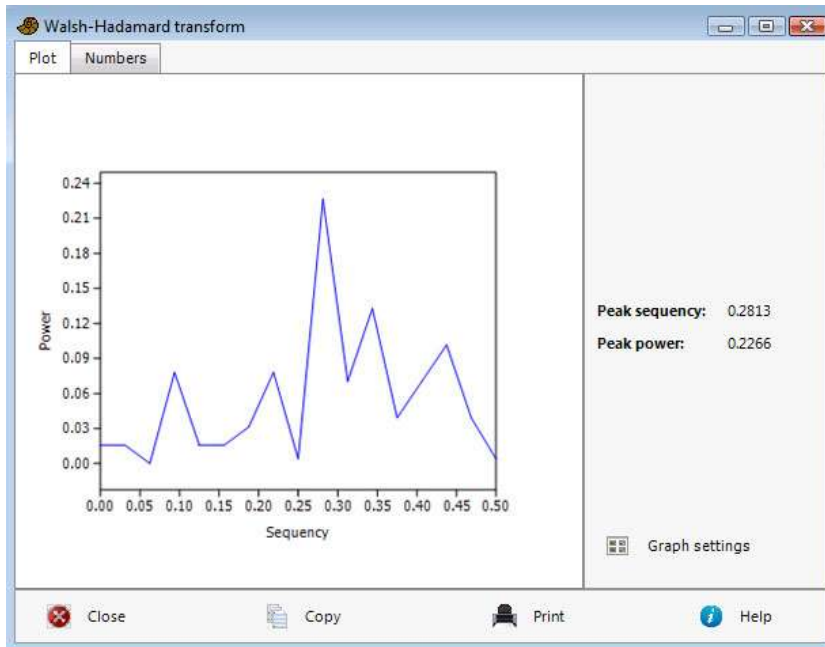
Walsh-Hadamard transform

Plot Numbers

0.24
0.21
0.18
0.15
0.12
0.09
0.06
0.03
0.00

Power

0.00 0.05 0.10 0.15 0.20 0.25 0.30 0.35 0.40 0.45 0.50

Sequency

Peak sequency: 0.2813
Peak power: 0.2266

Graph settings

Close Copy Print Help